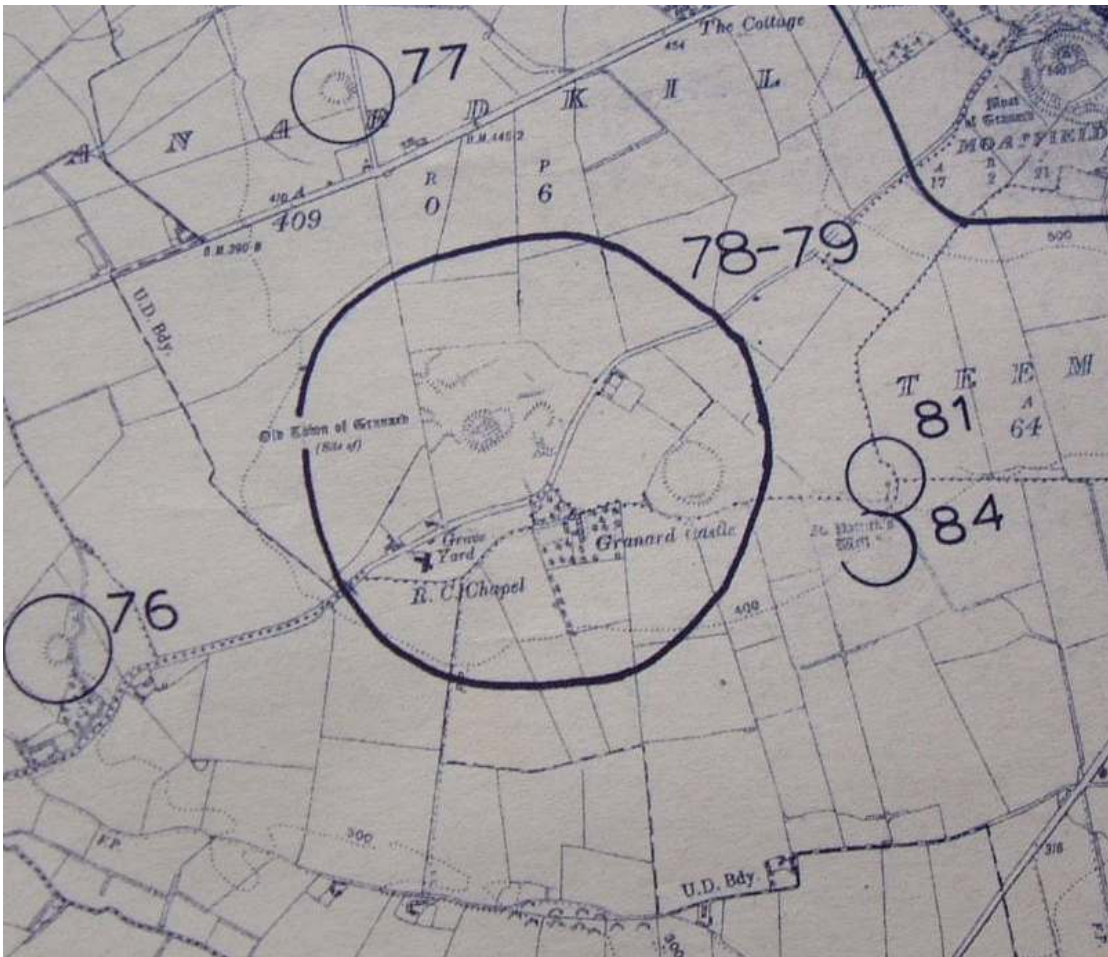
The Cottage
454
77
A N A D D K I L L
Moat of Granard
MOATFIELD
A 17
R 2
21
B.M. 445.2
R O
P 6
410 A
409
B.M. 390.8
U.D. Bdy.
78-79
500
T E M
A 64
81
84
Old Town of Granard (Site of)
Grave Yard
R. C. Chapel
Granard Castle
St. Patrick's Well
400
76
F.P.
300
U.D. Bdy.
318